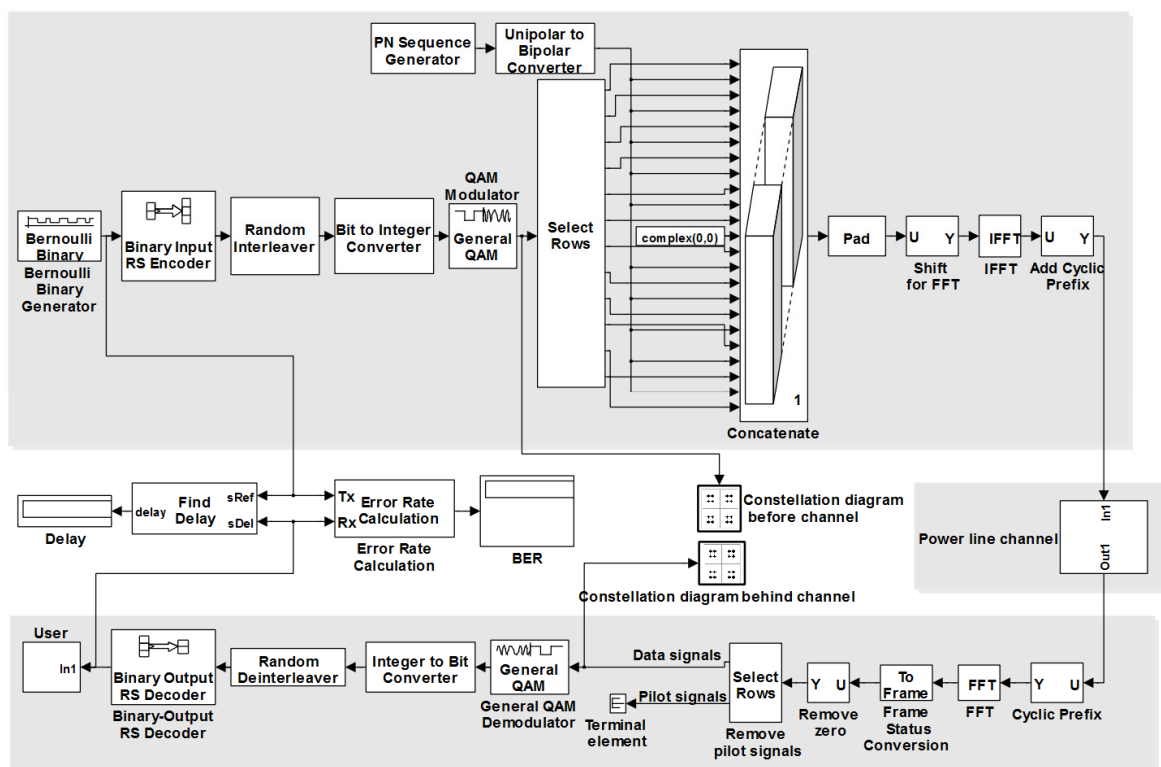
PN Sequence Generator

Unipolar to Bipolar Converter

QAM Modulator

Bernoulli Binary

Bernoulli Binary Generator

Binary Input RS Encoder

Random Interleaver

Bit to Integer Converter

General QAM

Select Rows

complex(0,0)

1

Concatenate

Pad

U Y

Shift for FFT

IFFT

IFFT

U Y

Add Cyclic Prefix

Delay

delay

Find Delay

sRef

sDel

Tx

Rx

Error Rate Calculation

Error Rate Calculation

BER

Constellation diagram before channel

Power line channel

In1

Out1

Constellation diagram behind channel

User

In1

Binary Output RS Decoder

Binary-Output RS Decoder

Random Deinterleaver

Integer to Bit Converter

General QAM

General QAM Demodulator

Data signals

Pilot signals

Terminal element

Select Rows

Remove pilot signals

Y U

Remove zero

To Frame

Frame Status Conversion

FFT

FFT

Y U

Cyclic Prefix